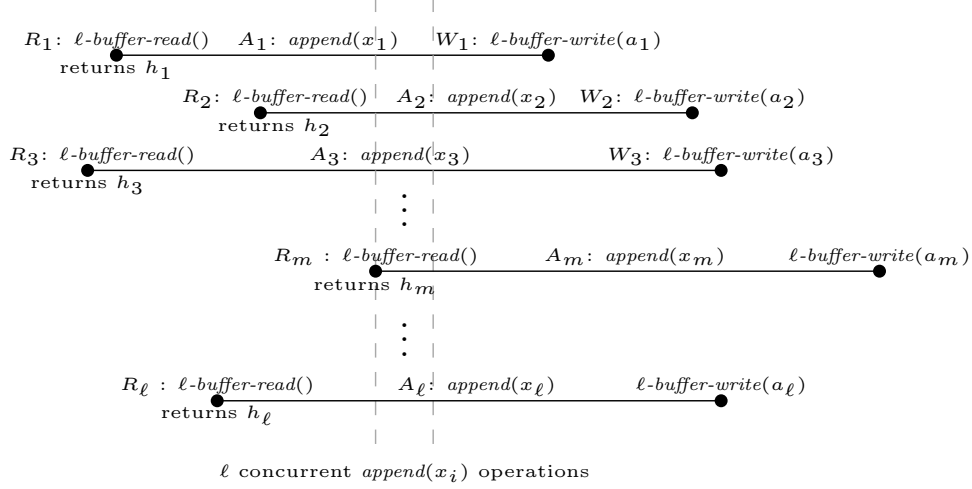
$R_1$: $\ell$-buffer-read() $A_1$: append($x_1$) $W_1$: $\ell$-buffer-write($a_1$)
returns $h_1$

$R_2$: $\ell$-buffer-read() $A_2$: append($x_2$) $W_2$: $\ell$-buffer-write($a_2$)
returns $h_2$

$R_3$: $\ell$-buffer-read() $A_3$: append($x_3$) $W_3$: $\ell$-buffer-write($a_3$)
returns $h_3$

$R_m$ : $\ell$-buffer-read() $A_m$: append($x_m$) $\ell$-buffer-write($a_m$)
returns $h_m$

$R_\ell$ : $\ell$-buffer-read() $A_\ell$: append($x_\ell$) $\ell$-buffer-write($a_\ell$)
returns $h_\ell$

$\ell$ concurrent append($x_i$) operations